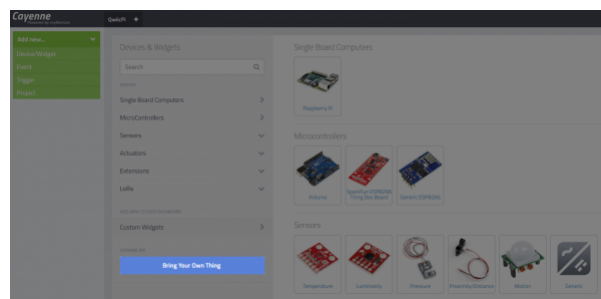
Cayenne
Powered by myDevices

Quickfit +

Add new...
Device/Widget
Event
Trigger
Project

Devices & Widgets
Search
Single Board Computers
MicroControllers
Sensors
Actuators
Extensions
LoRa
Custom Widgets
Bring Your Own Thing

Single Board Computers
Raspberry Pi

Microcontrollers
Arduino
SparkFun ESP8266 Thing Dev Board
Generic ESP8266

Sensors
Temperature
Luminosity
Pressure
Proximity/Distance
Motion
Generic